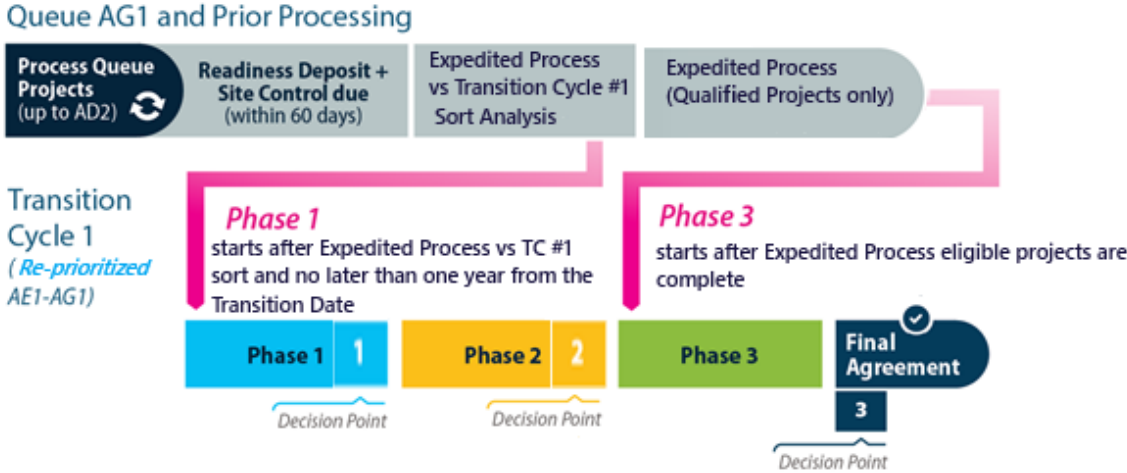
Queue AG1 and Prior Processing

Process Queue Projects (up to AD2)

Readiness Deposit + Site Control due (within 60 days)

Expedited Process vs Transition Cycle #1 Sort Analysis

Expedited Process (Qualified Projects only)

Transition Cycle 1

( Re-prioritized AE1-AG1)

Phase 1

starts after Expedited Process vs TC #1 sort and no later than one year from the Transition Date

Phase 3

starts after Expedited Process eligible projects are complete

Phase 1 1

Phase 2 2

Phase 3

Final Agreement

3

Decision Point

Decision Point

Decision Point